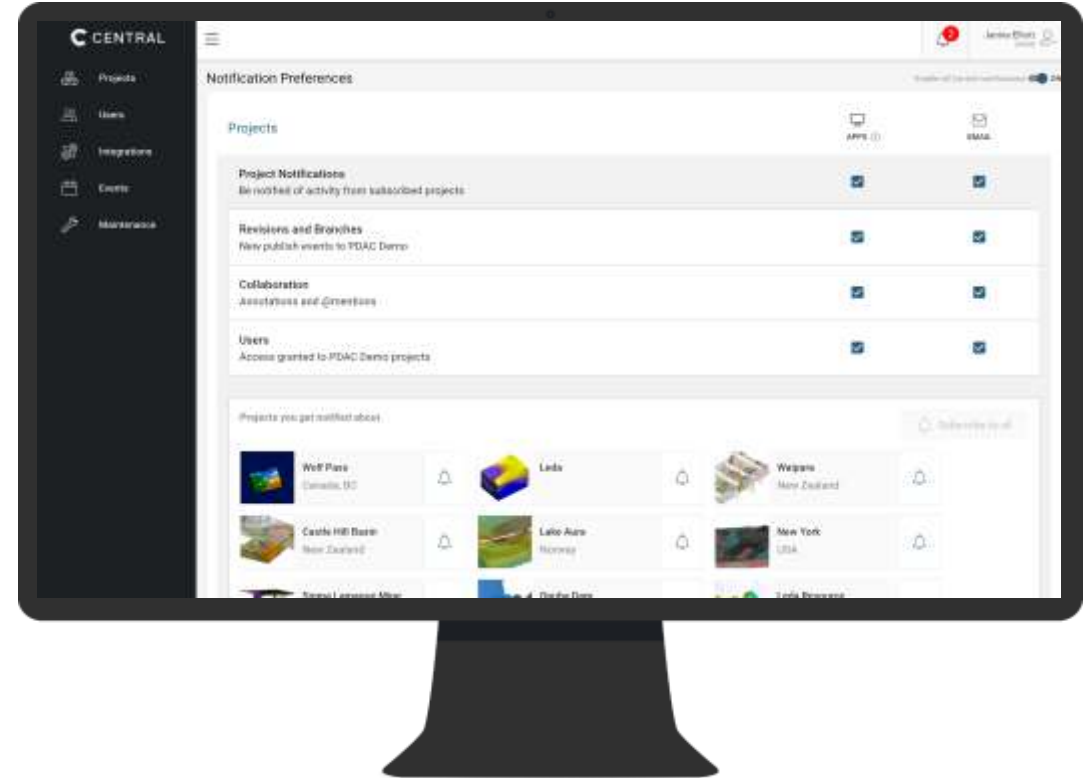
CENTRAL

Projects
Users
Integrations
Events
Maintenance

2
Jenna Elliott

Notification Preferences

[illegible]

Projects

APPS
EMAIL

Project Notifications
Be notified of activity from subscribed projects

Revisions and Branches
New publish events to PDAC Demo

Collaboration
Annotations and @mentions

Users
Access granted to PDAC Demo projects

Projects you get notified about

Subscribe to all

Wolf Pass
Canada, BC

Leda

Waipara
New Zealand

Castle Hill Basin
New Zealand

Lake Aura
Norway

New York
USA

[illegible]

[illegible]

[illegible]